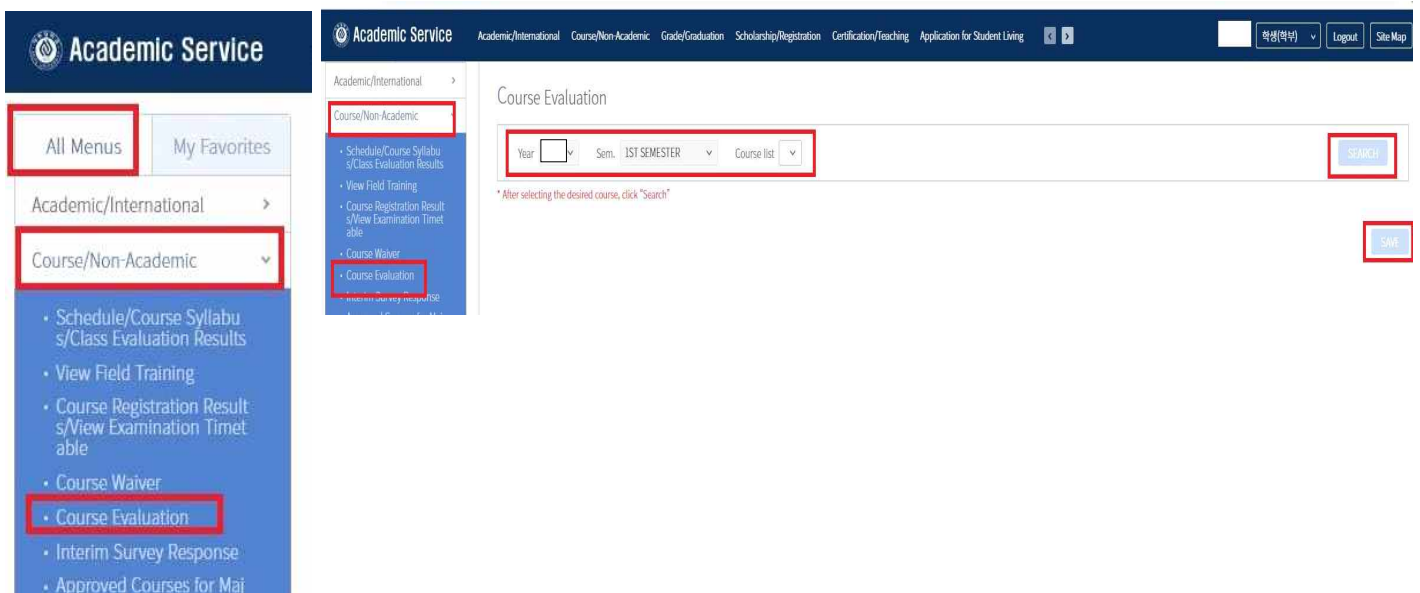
Academic Service

All Menus
My Favorites

Academic/International >

Course/Non-Academic

• Schedule/Course Syllabus/Class Evaluation Results
• View Field Training
• Course Registration Results/View Examination Timetable
• Course Waiver
• Course Evaluation
• Interim Survey Response
• Approved Courses for Maj

Academic Service
Academic/International Course/Non-Academic Grade/Graduation Scholarship/Registration Certification/Teaching Application for Student Living
학생(학부) Logout Site Map

Academic/International >
Course/Non-Academic
• Schedule/Course Syllabus/Class Evaluation Results
• View Field Training
• Course Registration Results/View Examination Timetable
• Course Waiver
• Course Evaluation
• Interim Survey Response

Course Evaluation

Year Sem. 1ST SEMESTER Course list
SEARCH

* After selecting the desired course, click "Search"

SAVE